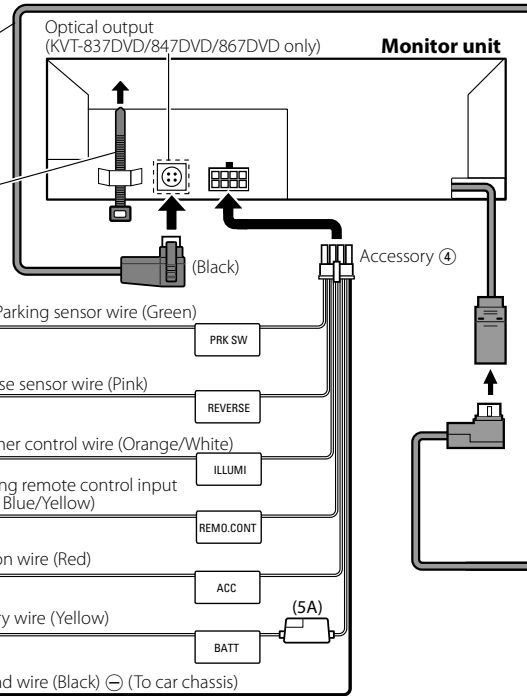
Optical output
(KVT-837DVD/847DVD/867DVD only)

Monitor unit

(Black)

Accessory ④

Parking sensor wire (Green)

PRK SW

se sensor wire (Pink)

REVERSE

mer control wire (Orange/White)

ILLUMI

ng remote control input
Blue/Yellow)

REMO.CONT

on wire (Red)

ACC

(5A)

ry wire (Yellow)

BATT

nd wire (Black) ⊖ (To car chassis)